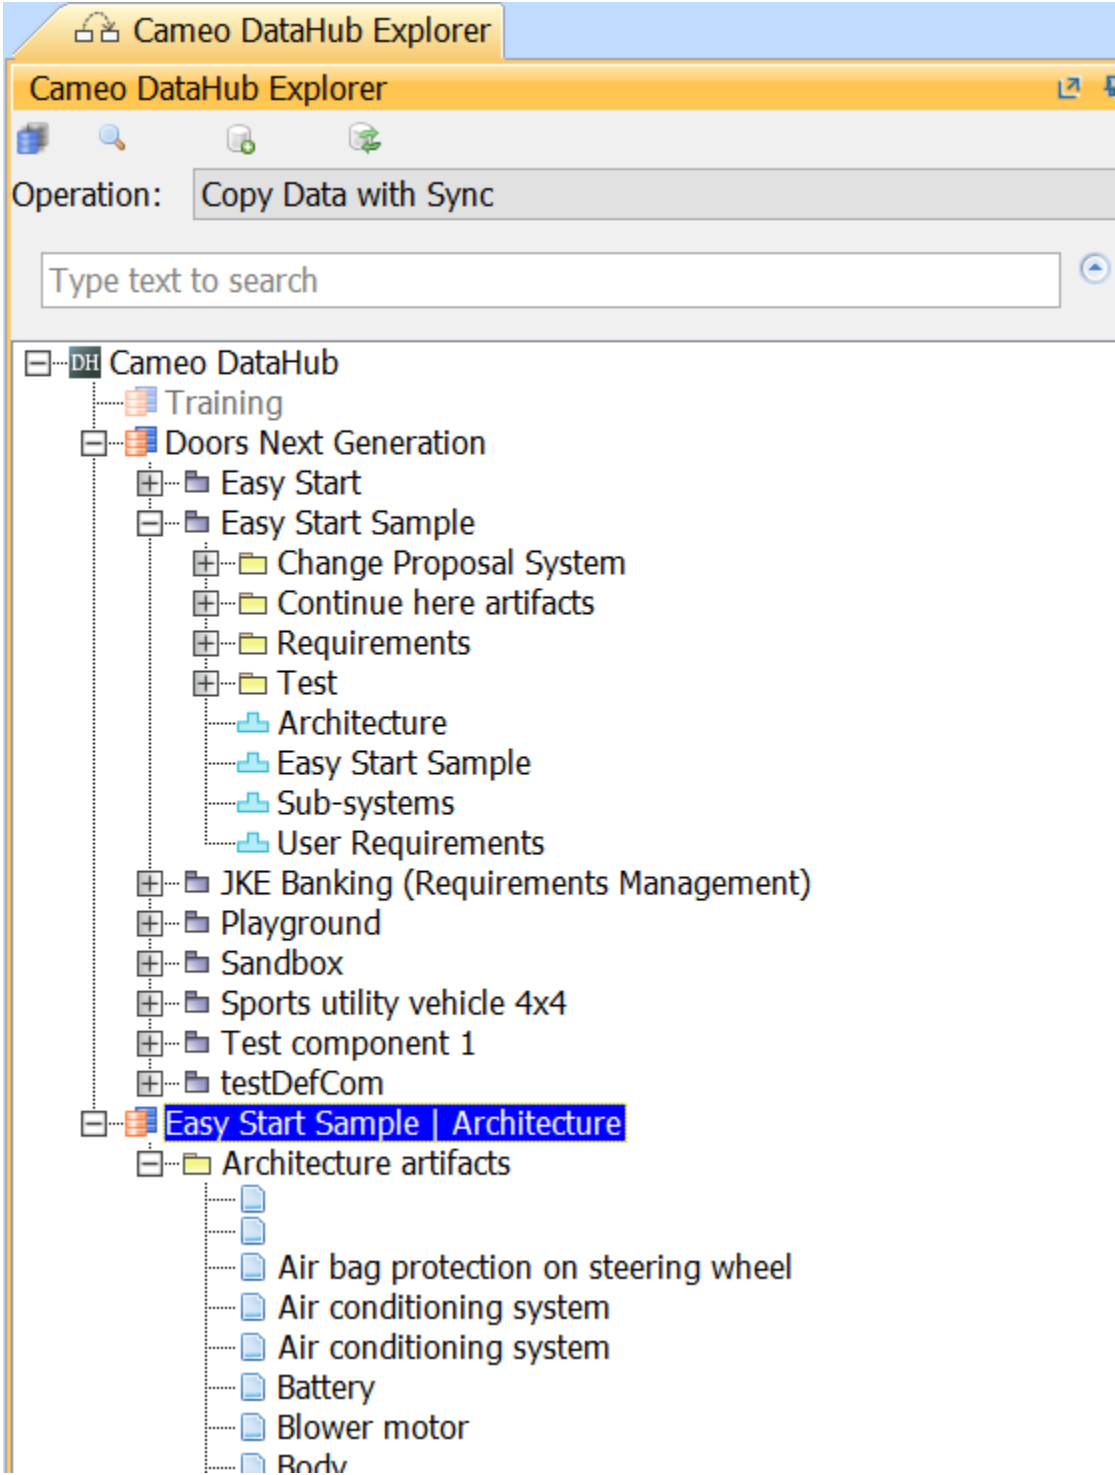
Cameo DataHub Explorer

Cameo DataHub Explorer

Operation: Copy Data with Sync

Type text to search

DH Cameo DataHub
Training
Doors Next Generation
Easy Start
Easy Start Sample
Change Proposal System
Continue here artifacts
Requirements
Test
Architecture
Easy Start Sample
Sub-systems
User Requirements
JKE Banking (Requirements Management)
Playground
Sandbox
Sports utility vehicle 4x4
Test component 1
testDefCom
Easy Start Sample | Architecture
Architecture artifacts
Air bag protection on steering wheel
Air conditioning system
Air conditioning system
Battery
Blower motor
Body